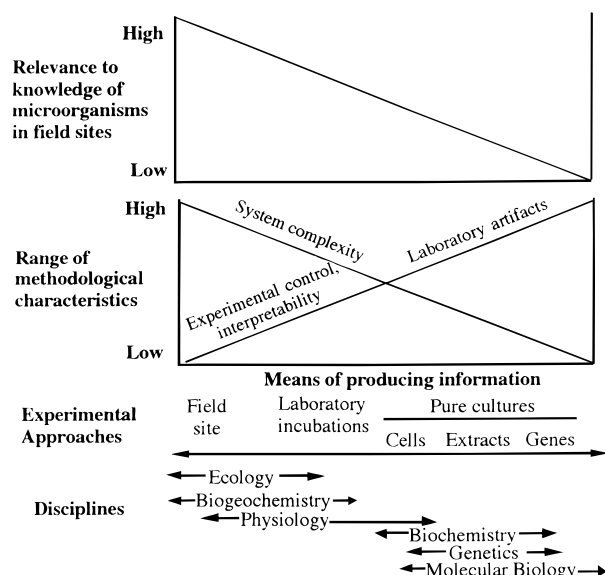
High

Relevance to knowledge of microorganisms in field sites

Low

High

System complexity

Laboratory artifacts

Range of methodological characteristics

Experimental control, interpretability

Low

Means of producing information

Experimental Approaches

Field site

Laboratory incubations

Pure cultures

Cells

Extracts

Genes

Ecology

Disciplines

Biogeochemistry

Physiology

Biochemistry

Genetics

Molecular Biology